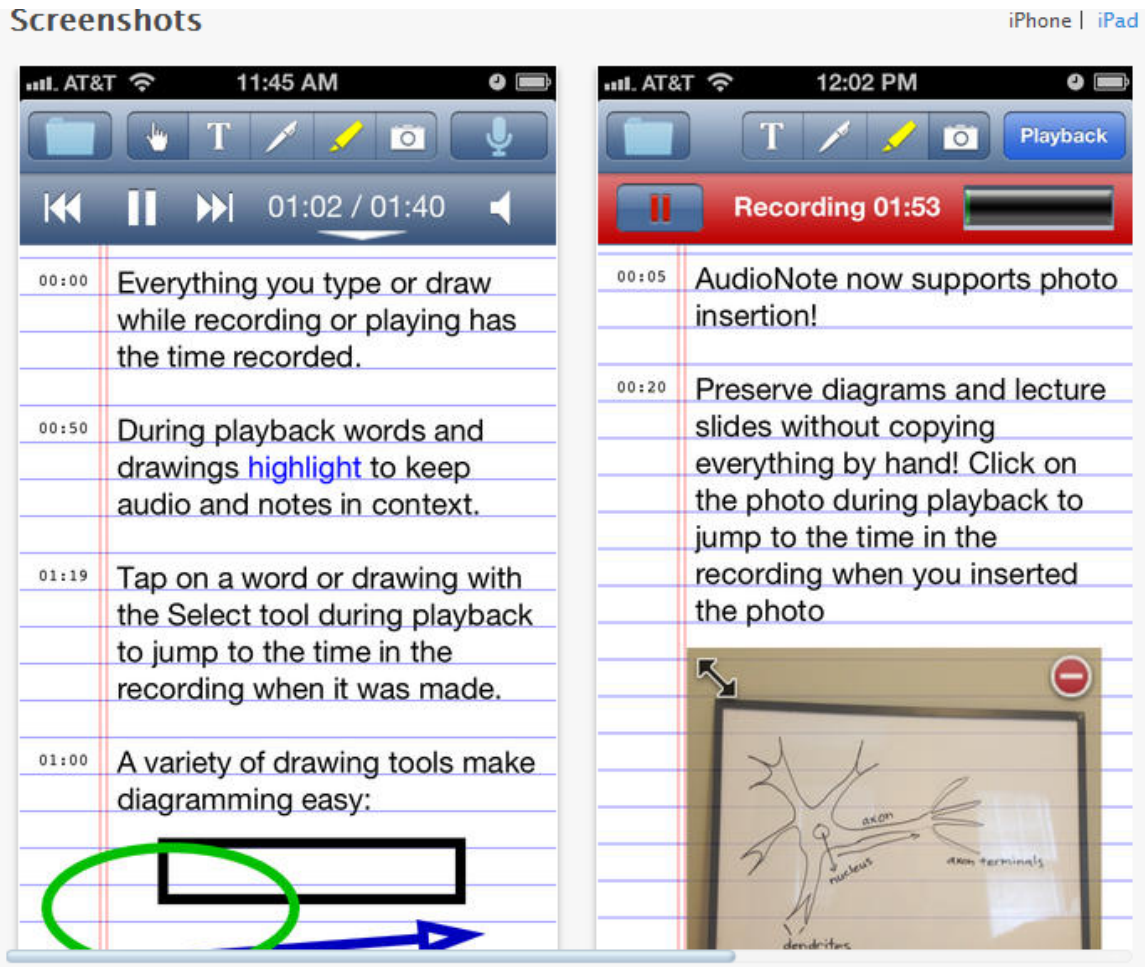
Screenshots

iPhone | iPad

AT&T 11:45 AM

T

01:02 / 01:40

00:00 Everything you type or draw while recording or playing has the time recorded.

00:50 During playback words and drawings highlight to keep audio and notes in context.

01:19 Tap on a word or drawing with the Select tool during playback to jump to the time in the recording when it was made.

01:00 A variety of drawing tools make diagramming easy:

AT&T 12:02 PM

T

Playback

Recording 01:53

00:05 AudioNote now supports photo insertion!

00:20 Preserve diagrams and lecture slides without copying everything by hand! Click on the photo during playback to jump to the time in the recording when you inserted the photo

axon

nucleus

axon terminals

dendrites